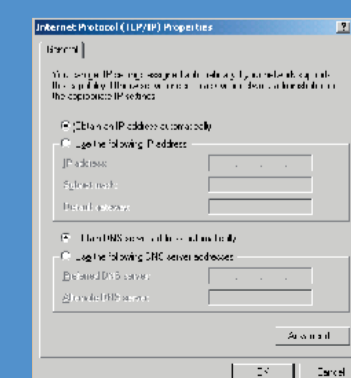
Internet Protocol (TCP/IP) Properties

General

You can get IP settings assigned automatically if your network supports this capability. Otherwise, you need to ask your network administrator for the appropriate IP settings.

Obtain an IP address automatically

Use the following IP address:

IP address:

Subnet mask:

Default gateway:

Obtain DNS server address automatically

Use the following DNS server addresses:

Preferred DNS server:

Alternate DNS server:

Advanced

OK

Cancel